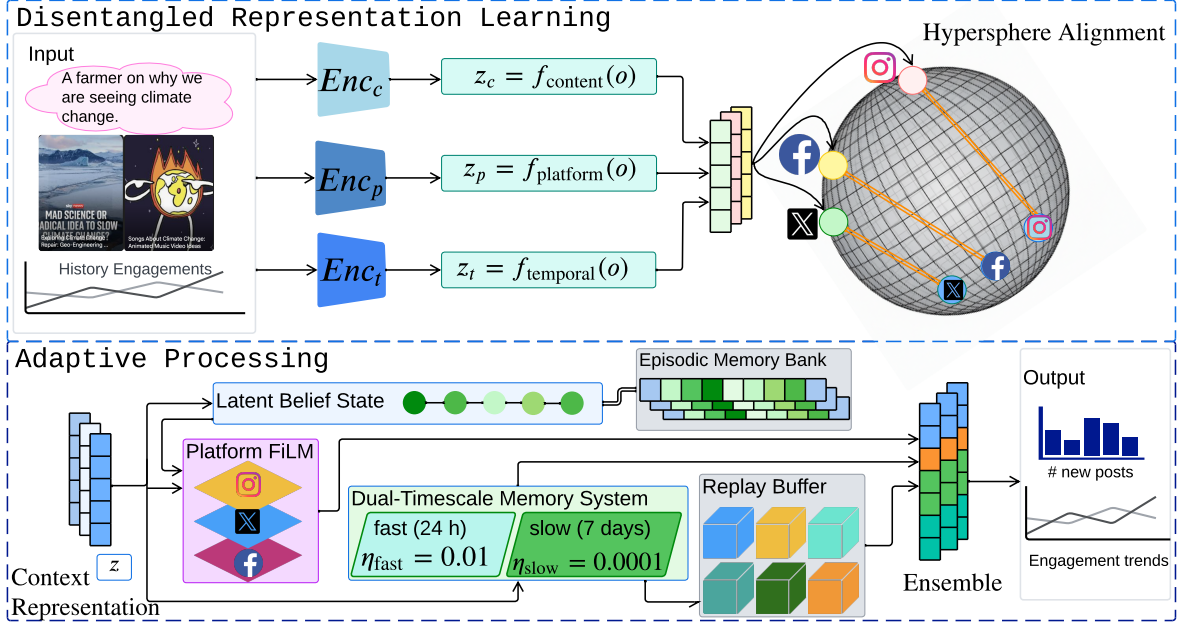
Disentangled Representation Learning

Input

A farmer on why we are seeing climate change.

MAD SCIENCE OR RADICAL IDEA TO SLOW CLIMATE CHANGE?

Songs About Climate Change: Animated Music Video Ideas

History Engagements

$Enc_c$

$Enc_p$

$Enc_t$

$z_c = f_{\text{content}}(o)$

$z_p = f_{\text{platform}}(o)$

$z_t = f_{\text{temporal}}(o)$

Hypersphere Alignment

Adaptive Processing

Context Representation

$z$

Latent Belief State

Episodic Memory Bank

Platform FiLM

Dual-Timescale Memory System

fast (24 h)

$\eta_{\text{fast}} = 0.01$

slow (7 days)

$\eta_{\text{slow}} = 0.0001$

Replay Buffer

Ensemble

Output

# new posts

Engagement trends